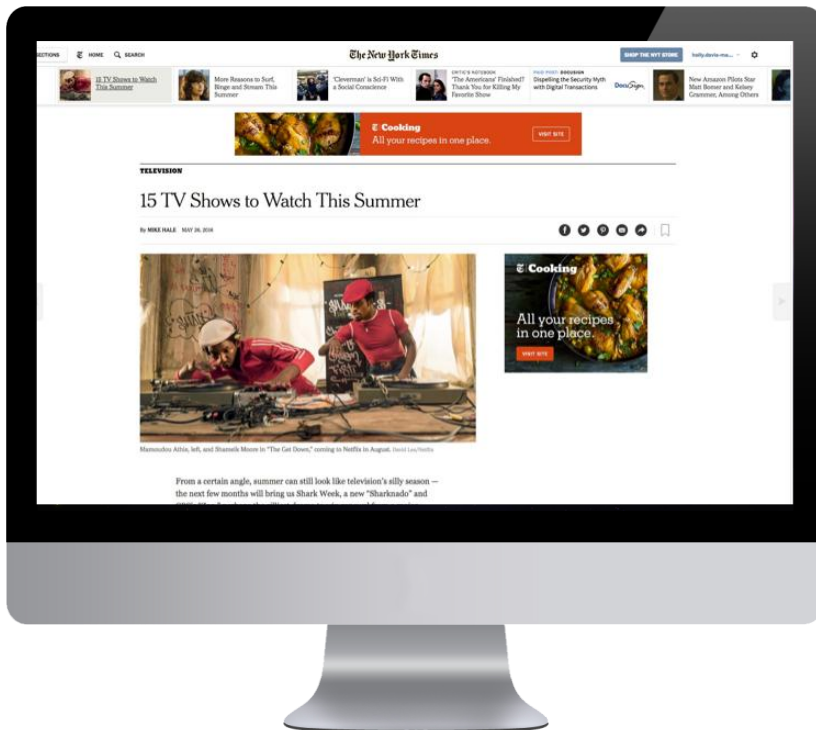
SECTIONS HOME SEARCH

The New York Times

SHOP THE NYT STORE holly.davis-ma...

15 TV Shows to Watch This Summer

More Reasons to Surf, Binge and Stream This Summer

'Cleverman' Is Sci-Fi With a Social Conscience

CRITIC'S NOTEBOOK 'The Americans' Finished? Thank You for Killing My Favorite Show

PAID POST: DOCUSIGN Dispelling the Security Myth with Digital Transactions

DocuSign

New Amazon Pilots Star Matt Bomer and Kelsey Grammer, Among Others

Cooking All your recipes in one place. VISIT SITE

TELEVISION

15 TV Shows to Watch This Summer

By MIKE HALE MAY 26, 2016

Cooking

All your recipes in one place.

VISIT SITE

Mamoudou Athie, left, and Shameik Moore in "The Get Down," coming to Netflix in August. David Lee/Netflix

From a certain angle, summer can still look like television's silly season — the next few months will bring us Shark Week, a new "Sharknado" and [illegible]